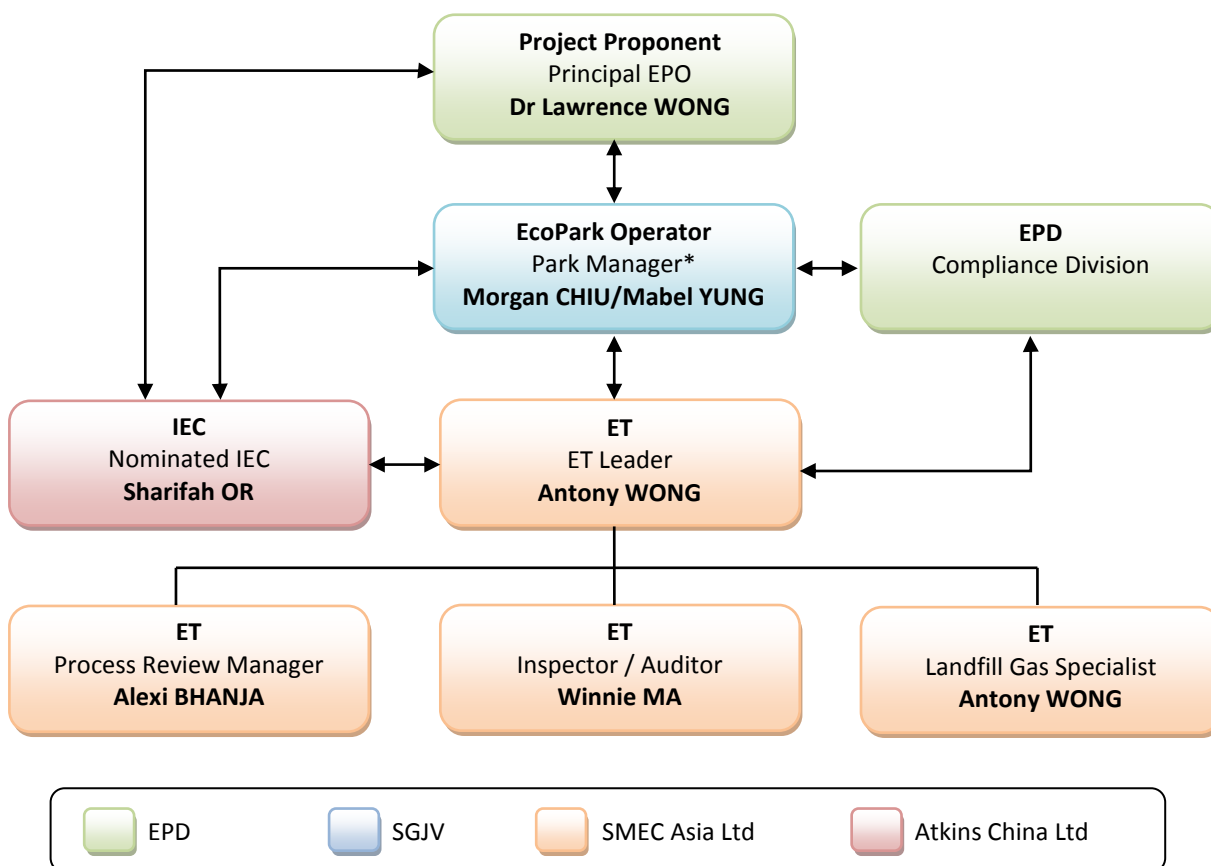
**Project Proponent**
Principal EPO
**Dr Lawrence WONG**

**EcoPark Operator**
Park Manager*
**Morgan CHIU/Mabel YUNG**

**EPD**
Compliance Division

**IEC**
Nominated IEC
**Sharifah OR**

**ET**
ET Leader
**Antony WONG**

**ET**
Process Review Manager
**Alexi BHANJA**

**ET**
Inspector / Auditor
**Winnie MA**

**ET**
Landfill Gas Specialist
**Antony WONG**

EPD
SGJV
SMEC Asia Ltd
Atkins China Ltd